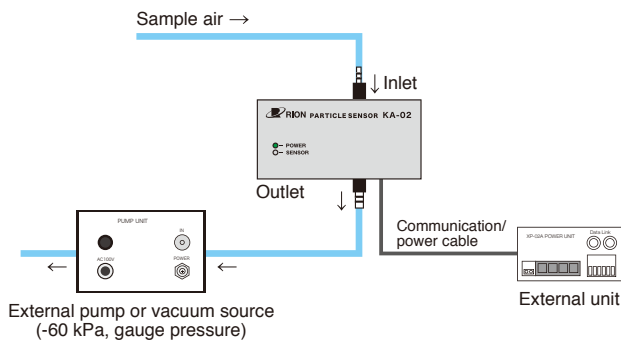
Sample air →

↓ Inlet

RION PARTICLE SENSOR KA-02

POWER
SENSOR

Outlet

↓

PUMP UNIT

IN

AC100V

POWER

←

←

Communication/ power cable

XP-02A POWER UNIT

Data Link

External pump or vacuum source (-60 kPa, gauge pressure)

External unit